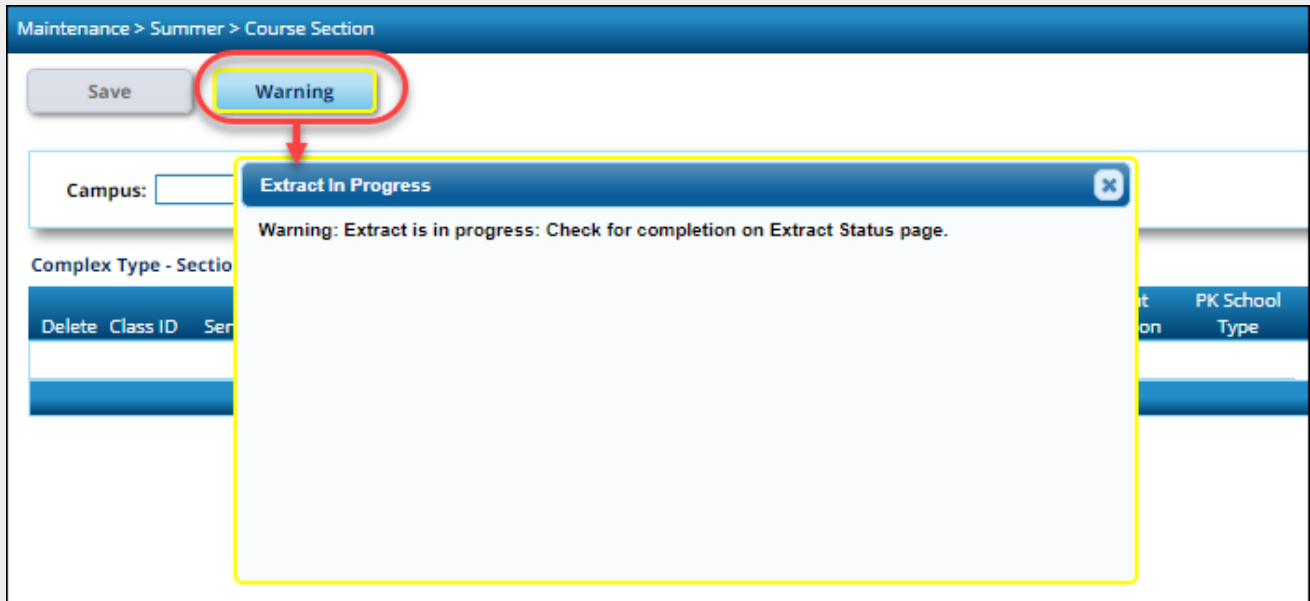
Maintenance > Summer > Course Section

Save

Warning

Campus:

Complex Type - Sectio

Delete Class ID Se

t on

PK School Type

Extract In Progress

Warning: Extract is in progress: Check for completion on Extract Status page.